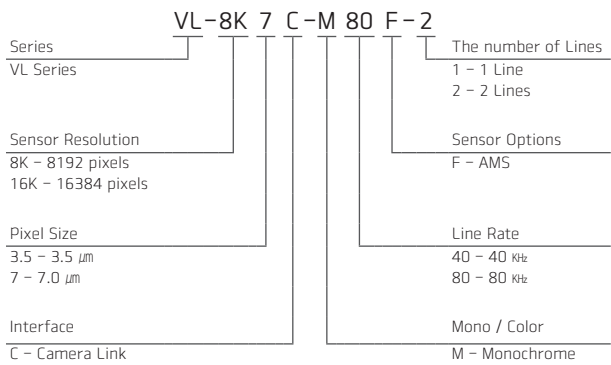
VL-8K 7 C-M 80 F-2

Series
VL Series

Sensor Resolution
8K – 8192 pixels
16K – 16384 pixels

Pixel Size
3.5 – 3.5 ㎛
7 – 7.0 ㎛

Interface
C – Camera Link

The number of Lines
1 – 1 Line
2 – 2 Lines

Sensor Options
F – AMS

Line Rate
40 – 40 KHz
80 – 80 KHz

Mono / Color
M – Monochrome